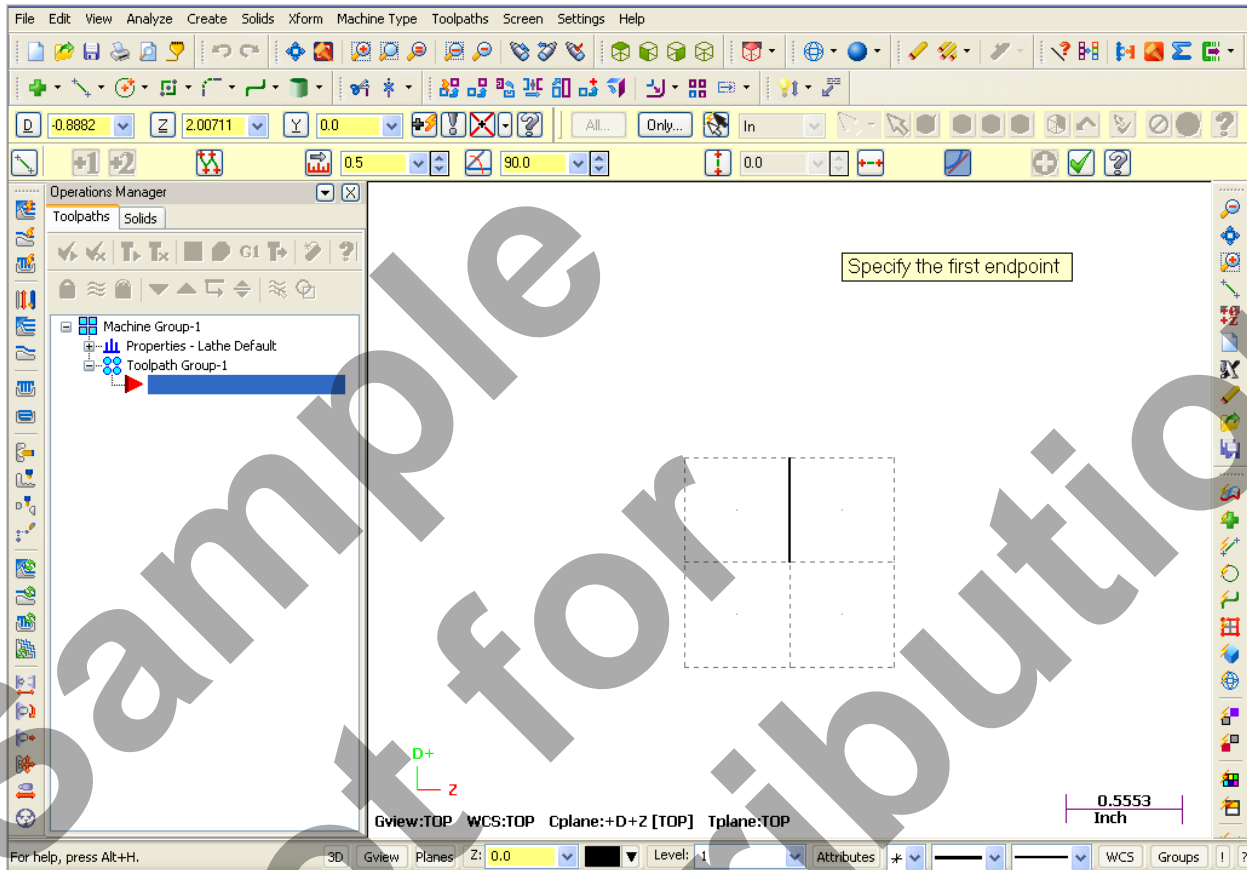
File Edit View Analyze Create Solids Xform Machine Type Toolpaths Screen Settings Help

D -0.8882 Z 2.00711 Y 0.0 All... Only... In

0.5 90.0 0.0

Operations Manager

Toolpaths Solids

Machine Group-1
Properties - Lathe Default
Toolpath Group-1

Specify the first endpoint

D+
Z

Gview:TOP WCS:TOP Cplane:+D+Z [TOP] Tplane:TOP

0.5553
Inch

For help, press Alt+H. 3D Gview Planes Z: 0.0 Level: 1 Attributes WCS Groups !

Sample
Not for
Distribution